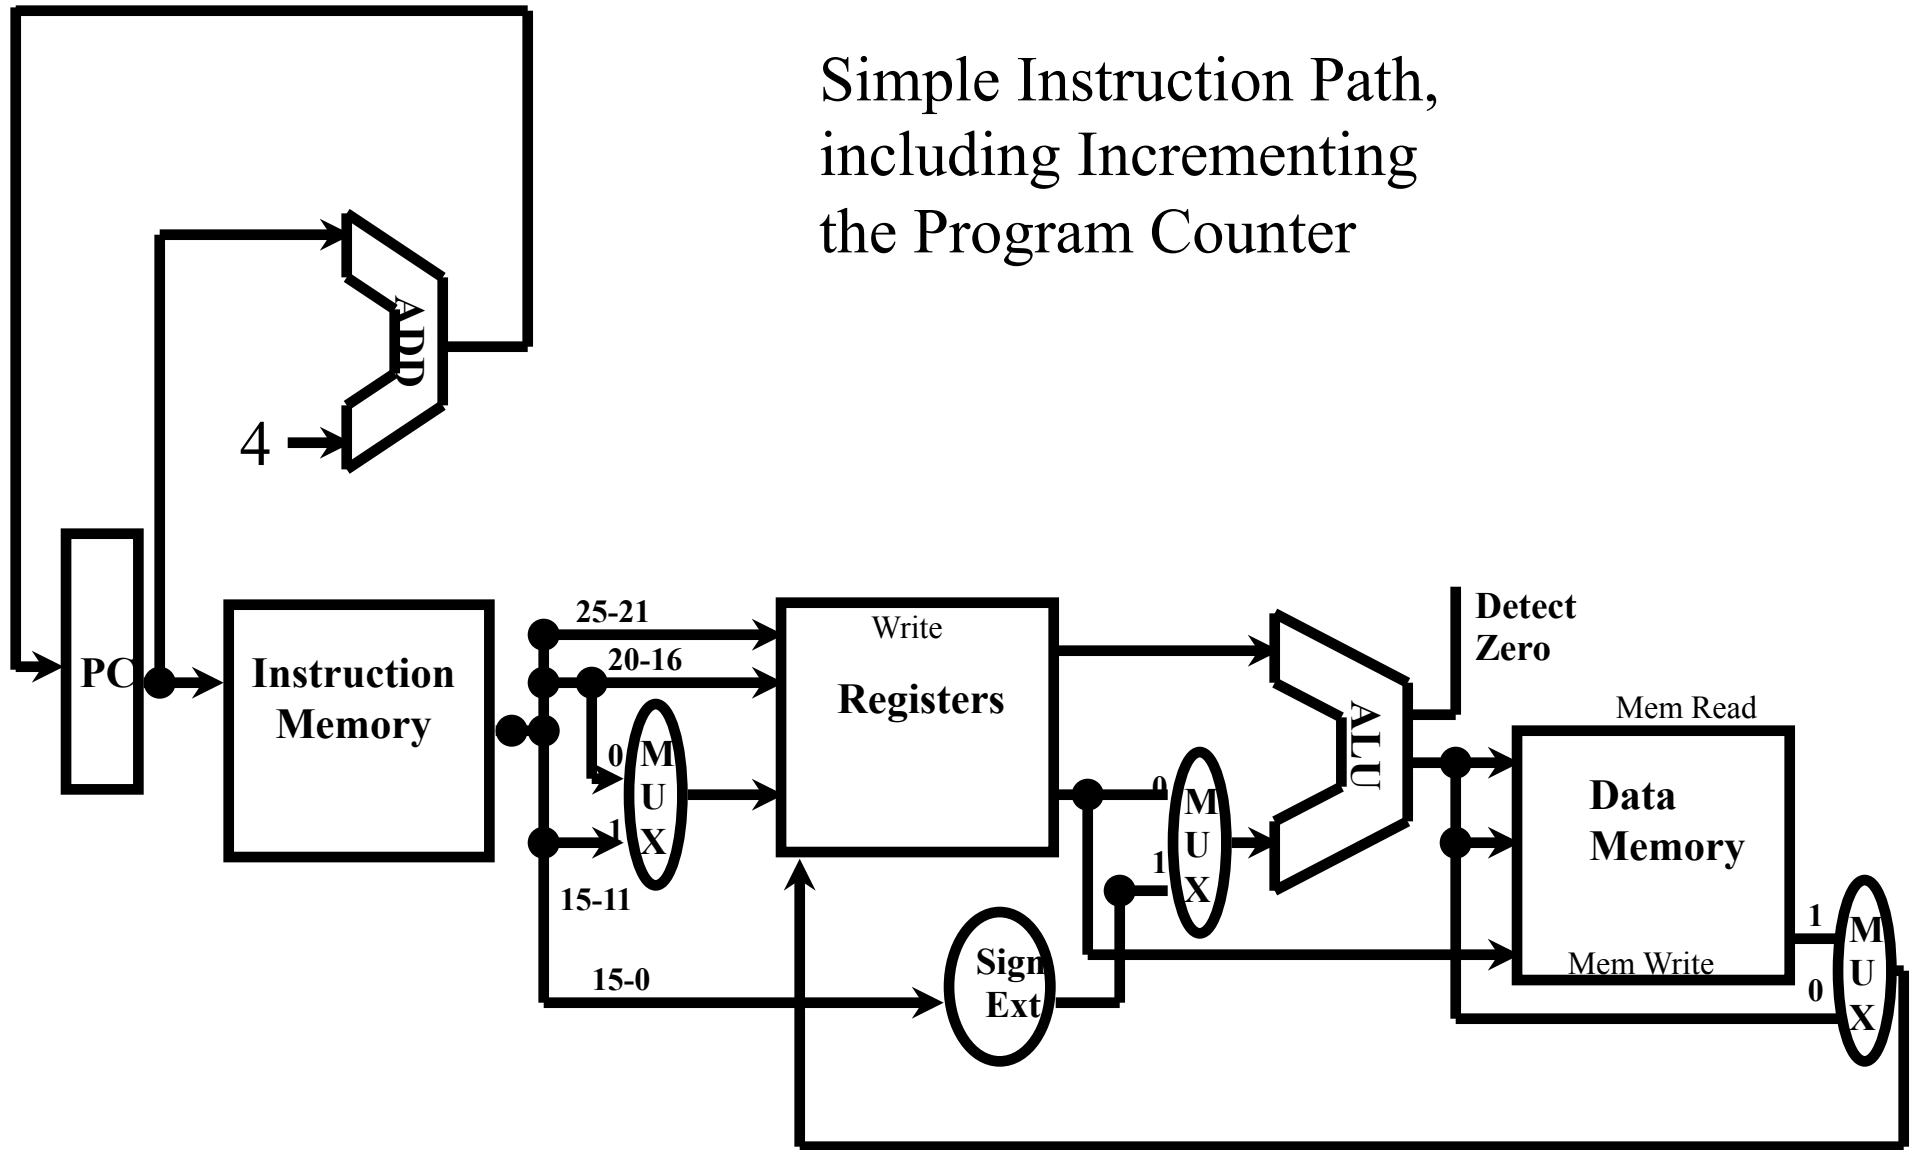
Simple Instruction Path, including Incrementing the Program Counter

ADD

4

PC

Instruction Memory

25-21

20-16

0 M U X 1

15-11

15-0

Write

Registers

Sign Ext

0 M U X 1

ALU

Detect Zero

Mem Read

Data Memory

Mem Write

1 M U X 0